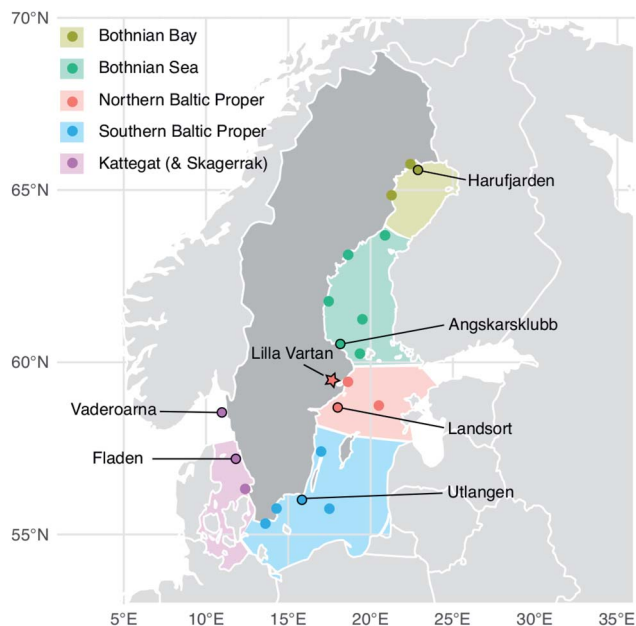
70°N
65°N
60°N
55°N
Bothnian Bay
Bothnian Sea
Northern Baltic Proper
Southern Baltic Proper
Kattegat (& Skagerrak)
Harufjarden
Angskarsklubb
Lilla Vartan
Vaderoarna
Landsort
Fladen
Utlangen
5°E
10°E
15°E
20°E
25°E
30°E
35°E